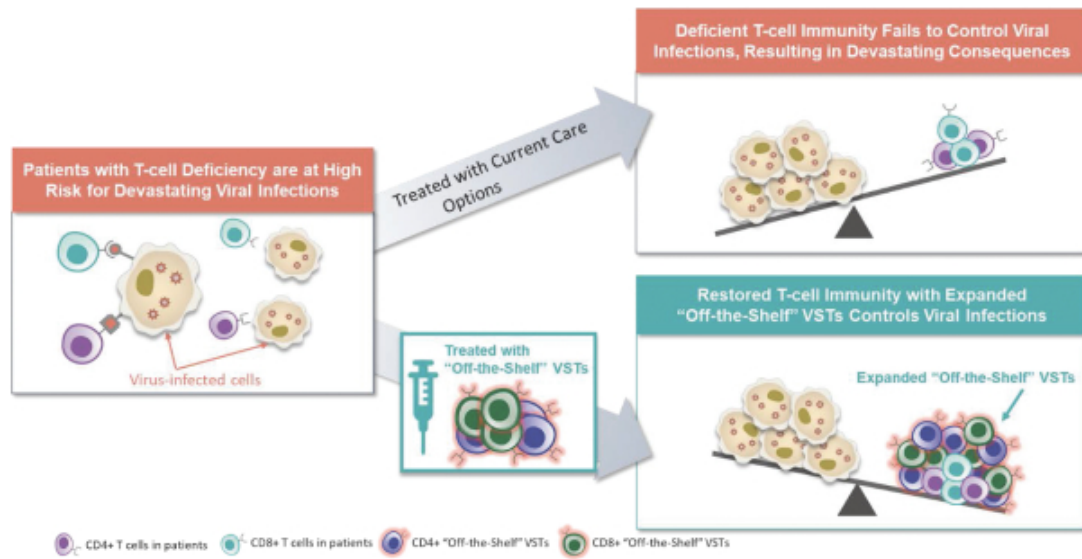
Patients with T-cell Deficiency are at High Risk for Devastating Viral Infections

Virus-infected cells

Treated with Current Care Options

Deficient T-cell Immunity Fails to Control Viral Infections, Resulting in Devastating Consequences

Treated with "Off-the-Shelf" VSTs

Restored T-cell Immunity with Expanded "Off-the-Shelf" VSTs Controls Viral Infections

Expanded "Off-the-Shelf" VSTs

CD4+ T cells in patients CD8+ T cells in patients CD4+ "Off-the-Shelf" VSTs CD8+ "Off-the-Shelf" VSTs